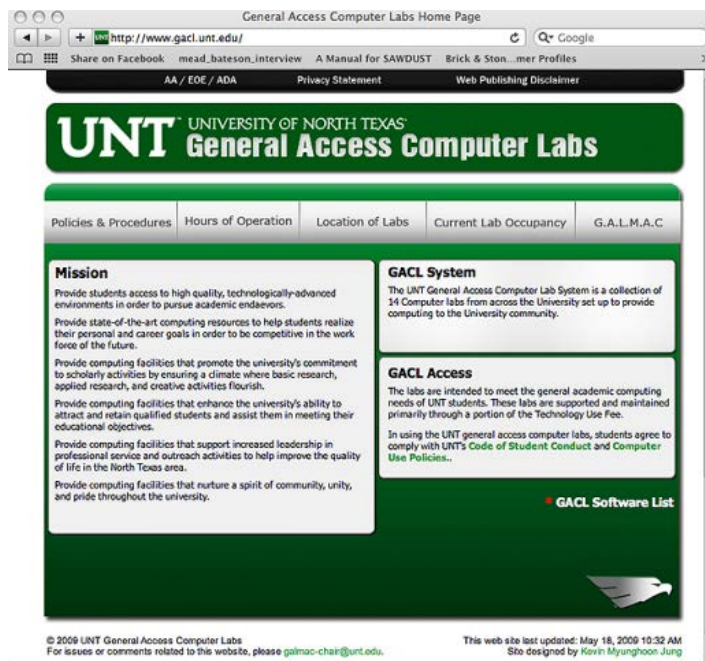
General Access Computer Labs Home Page

http://www.gacl.unt.edu/

Google

Share on Facebook mead_bateson_interview A Manual for SAWDUST Brick & Ston...mer Profiles

AA / EOE / ADA Privacy Statement Web Publishing Disclaimer

UNT UNIVERSITY OF NORTH TEXAS General Access Computer Labs

Policies & Procedures | Hours of Operation | Location of Labs | Current Lab Occupancy | G.A.L.M.A.C

Mission

Provide students access to high quality, technologically-advanced environments in order to pursue academic endeavors.

Provide state-of-the-art computing resources to help students realize their personal and career goals in order to be competitive in the work force of the future.

Provide computing facilities that promote the university's commitment to scholarly activities by ensuring a climate where basic research, applied research, and creative activities flourish.

Provide computing facilities that enhance the university's ability to attract and retain qualified students and assist them in meeting their educational objectives.

Provide computing facilities that support increased leadership in professional service and outreach activities to help improve the quality of life in the North Texas area.

Provide computing facilities that nurture a spirit of community, unity, and pride throughout the university.

GACL System

The UNT General Access Computer Lab System is a collection of 14 Computer labs from across the University set up to provide computing to the University community.

GACL Access

The labs are intended to meet the general academic computing needs of UNT students. These labs are supported and maintained primarily through a portion of the Technology Use Fee.

In using the UNT general access computer labs, students agree to comply with UNT's Code of Student Conduct and Computer Use Policies.

GACL Software List

© 2009 UNT General Access Computer Labs
For issues or comments related to this website, please galmac-chair@unt.edu.

This web site last updated: May 18, 2009 10:32 AM
Site designed by Kevin Myunghoon Jung